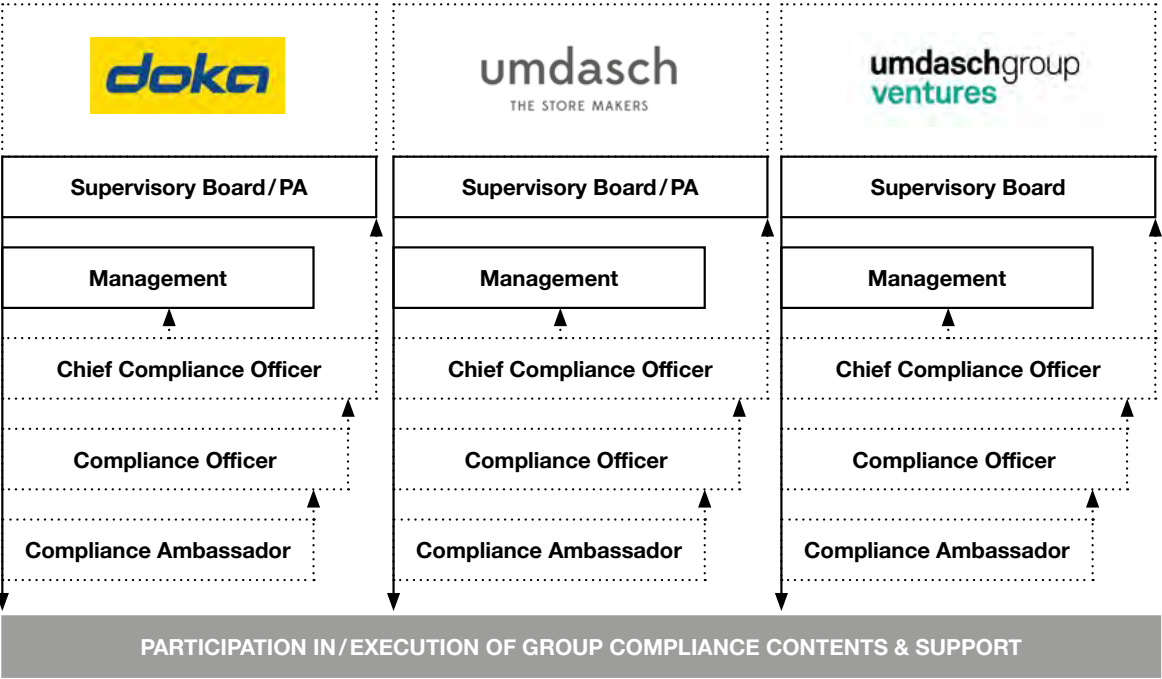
doka

umdasch
THE STORE MAKERS

umdaschgroup
ventures

Supervisory Board / PA

Management

Chief Compliance Officer

Compliance Officer

Compliance Ambassador

Supervisory Board / PA

Management

Chief Compliance Officer

Compliance Officer

Compliance Ambassador

Supervisory Board

Management

Chief Compliance Officer

Compliance Officer

Compliance Ambassador

PARTICIPATION IN / EXECUTION OF GROUP COMPLIANCE CONTENTS & SUPPORT